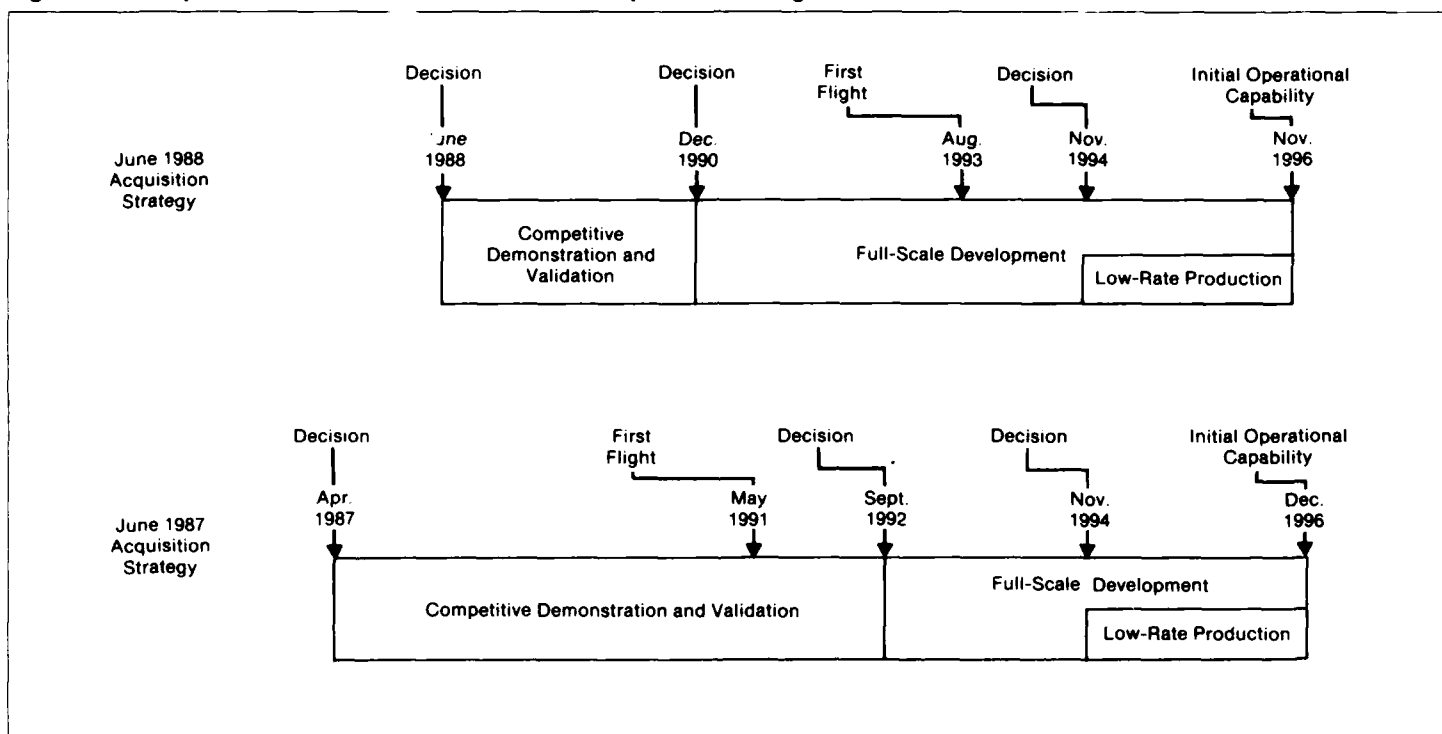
June 1988 Acquisition Strategy

Decision
June 1988

Decision
Dec. 1990

First Flight
Aug. 1993

Decision
Nov. 1994

Initial Operational Capability
Nov. 1996

Competitive Demonstration and Validation

Full-Scale Development

Low-Rate Production

June 1987 Acquisition Strategy

Decision
Apr. 1987

First Flight
May 1991

Decision
Sept. 1992

Decision
Nov. 1994

Initial Operational Capability
Dec. 1996

Competitive Demonstration and Validation

Full-Scale Development

Low-Rate Production